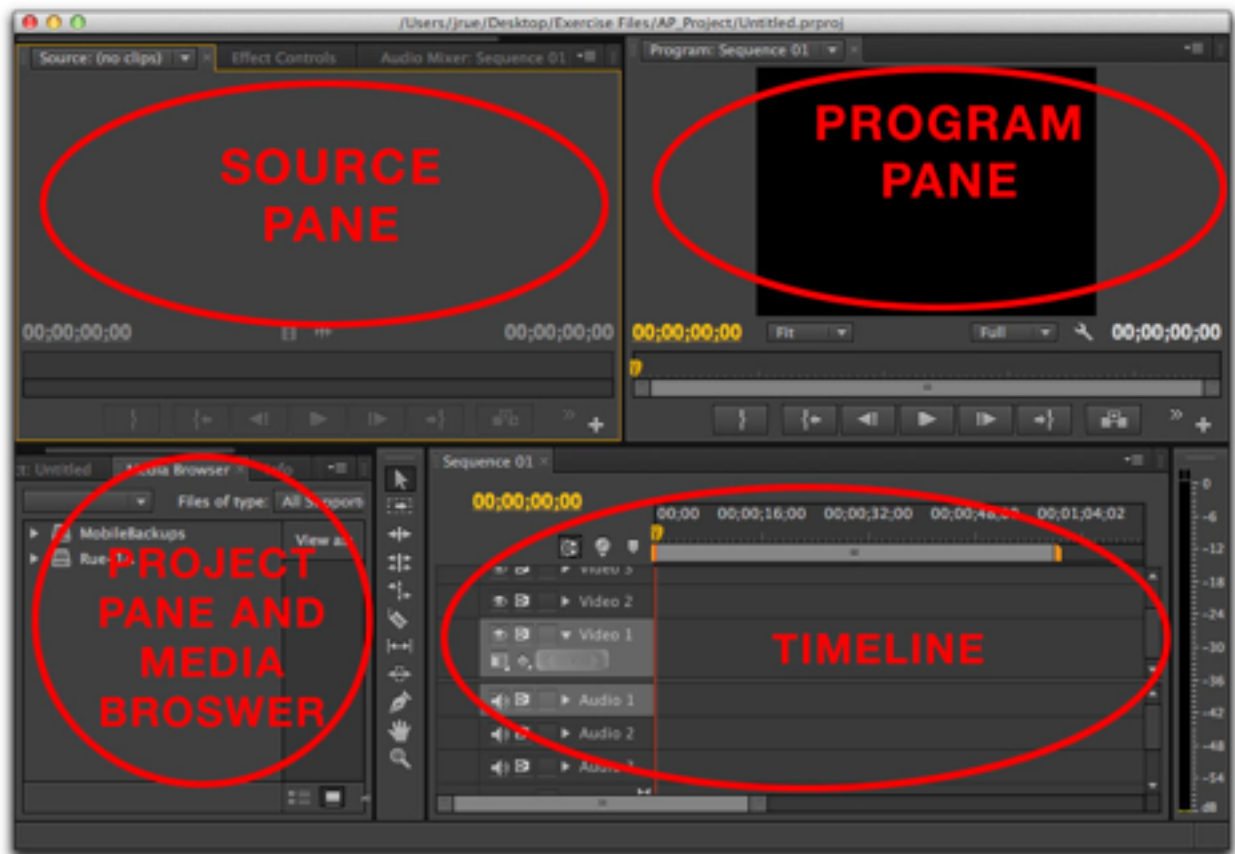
/Users/jrue/Desktop/Exercise Files/AP_Project/Untitled.prproj

Source: (no clips)
Effect Controls
Audio Mixer: Sequence 01

SOURCE PANE

00;00;00;00
00;00;00;00

Program: Sequence 01

PROGRAM PANE

00;00;00;00
Fit
Full
00;00;00;00

t: Untitled
Media Browser
Info
Files of type: All Support
MobileBackups
Rue-
View as

PROJECT PANE AND MEDIA BROSWER

Sequence 01
00;00;00;00
00;00
00;00;16;00
00;00;32;00
00;00;48;00
00;01;04;02
Video 3
Video 2
Video 1
Audio 1
Audio 2
Audio 3

TIMELINE

0
-6
-12
-18
-24
-30
-36
-42
-48
-54
dB